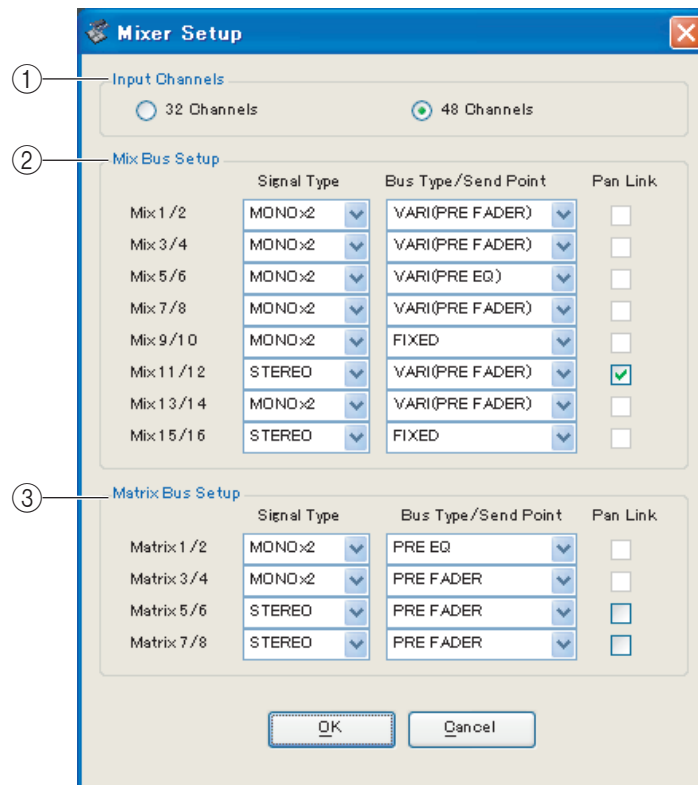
Mixer Setup

①

Input Channels

32 Channels

48 Channels

②

Mix Bus Setup

| | Signal Type | Bus Type/Send Point | Pan Link |
|---|---|---|---|
| Mix 1/2 | MONOx2 | VARI(PRE FADER) | |
| Mix 3/4 | MONOx2 | VARI(PRE FADER) | |
| Mix 5/6 | MONOx2 | VARI(PRE EQ) | |
| Mix 7/8 | MONOx2 | VARI(PRE FADER) | |
| Mix 9/10 | MONOx2 | FIXED | |
| Mix 11/12 | STEREO | VARI(PRE FADER) | ✓ |
| Mix 13/14 | MONOx2 | VARI(PRE FADER) | |
| Mix 15/16 | STEREO | FIXED | |

③

Matrix Bus Setup

| | Signal Type | Bus Type/Send Point | Pan Link |
|---|---|---|---|
| Matrix 1/2 | MONOx2 | PRE EQ | |
| Matrix 3/4 | MONOx2 | PRE FADER | |
| Matrix 5/6 | STEREO | PRE FADER | |
| Matrix 7/8 | STEREO | PRE FADER | |

OK

Cancel